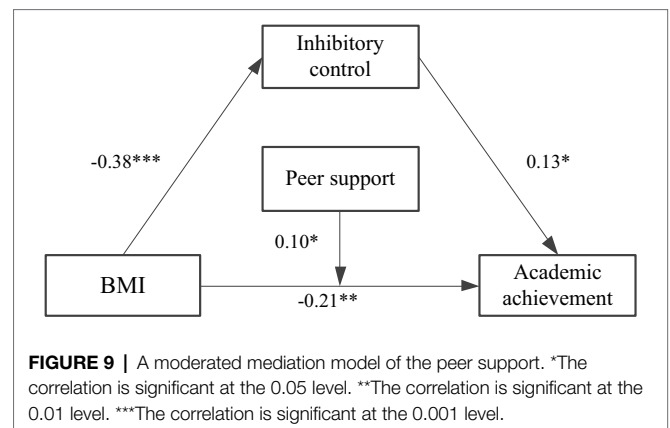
Inhibitory control

-0.38***

0.13*

Peer support

0.10*

BMI

-0.21**

Academic achievement

**FIGURE 9 |** A moderated mediation model of the peer support. *The correlation is significant at the 0.05 level. **The correlation is significant at the 0.01 level. ***The correlation is significant at the 0.001 level.